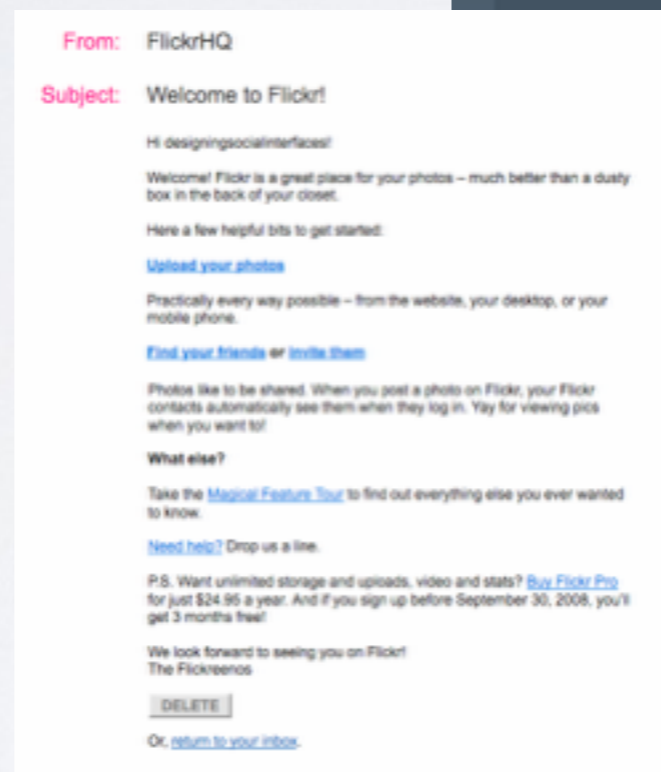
From: FlickrHQ

Subject: Welcome to Flickr!

Hi designingsocialinterfaces!

Welcome! Flickr is a great place for your photos – much better than a dusty box in the back of your closet.

Here a few helpful bits to get started:

Upload your photos

Practically every way possible – from the website, your desktop, or your mobile phone.

Find your friends or invite them

Photos like to be shared. When you post a photo on Flickr, your Flickr contacts automatically see them when they log in. Yay for viewing pics when you want to!

What else?

Take the Magical Feature Tour to find out everything else you ever wanted to know.

Need help? Drop us a line.

P.S. Want unlimited storage and uploads, video and stats? Buy Flickr Pro for just $24.95 a year. And if you sign up before September 30, 2008, you'll get 3 months free!

We look forward to seeing you on Flickr!
The Flickreenos

DELETE

Or, return to your inbox.